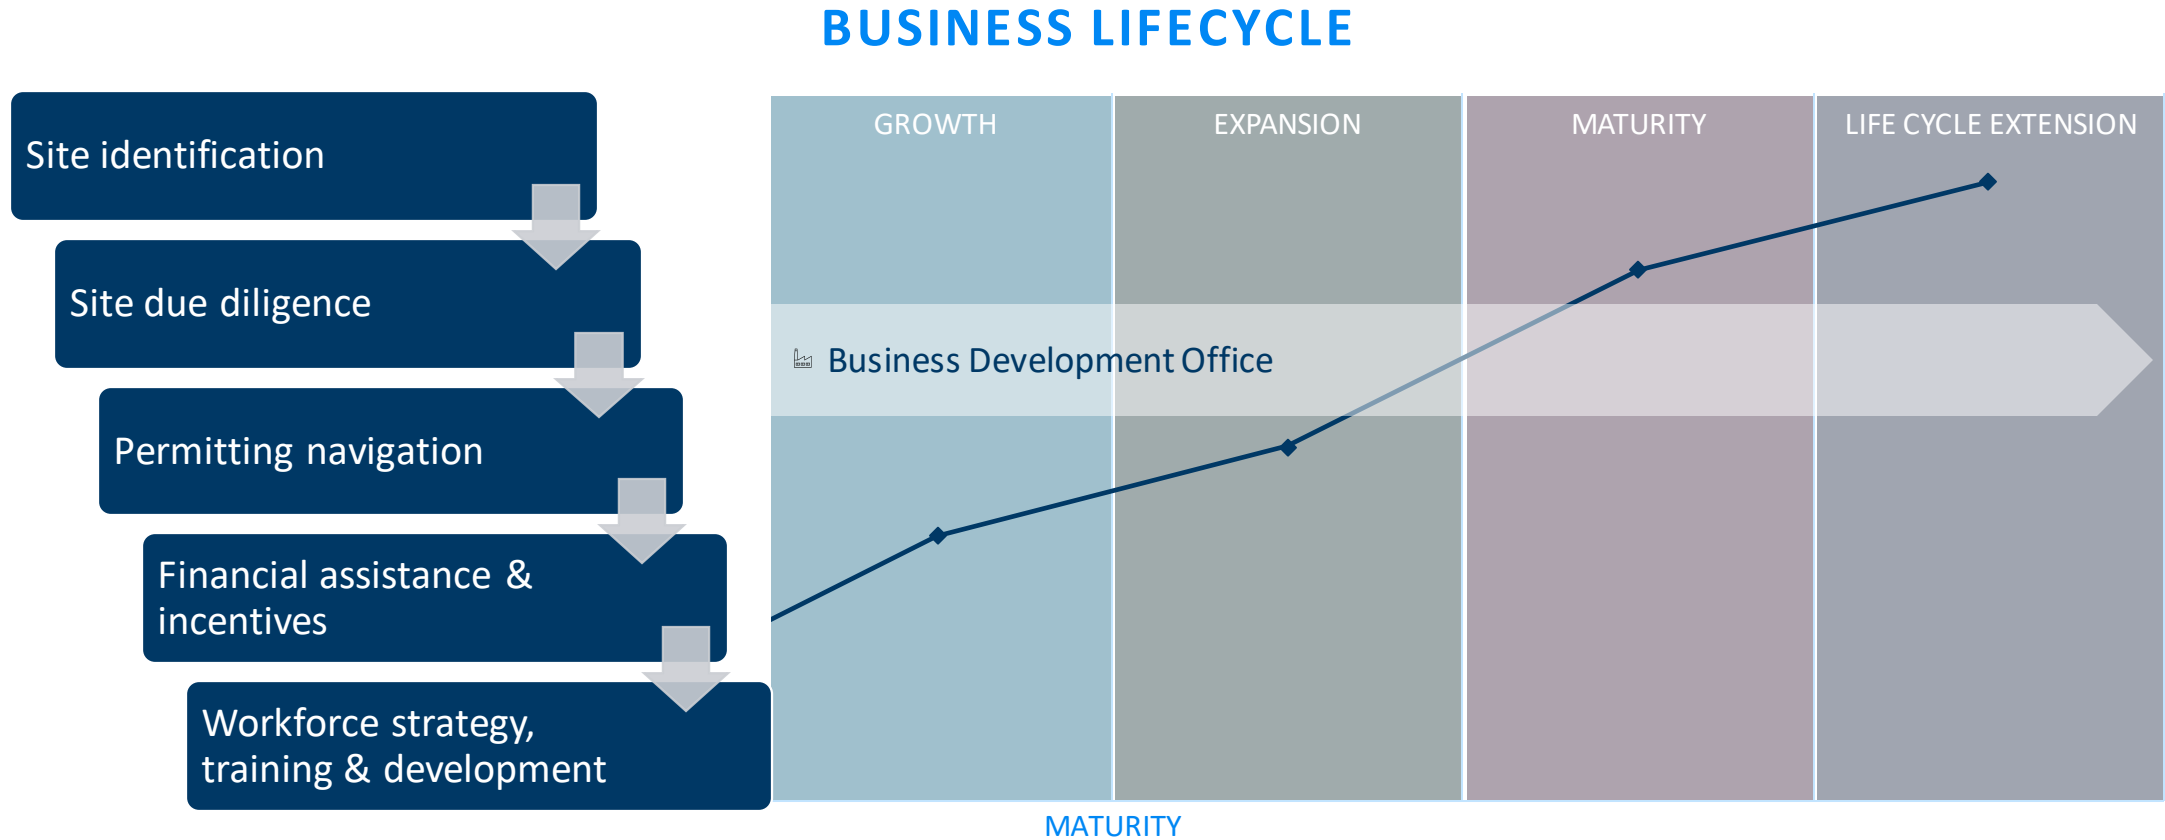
BUSINESS LIFECYCLE

Site identification

Site due diligence

Permitting navigation

Financial assistance & incentives

Workforce strategy, training & development

GROWTH

EXPANSION

MATURITY

LIFE CYCLE EXTENSION

Business Development Office

MATURITY